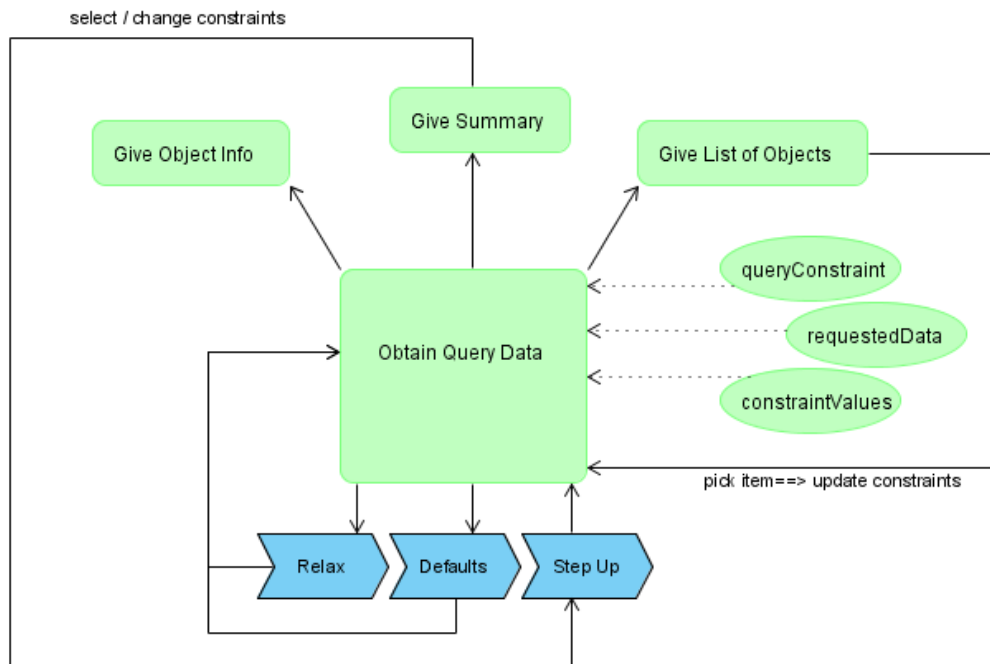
select / change constraints

Give Summary

Give Object Info

Give List of Objects

queryConstraint

Obtain Query Data

requestedData

constraintValues

pick item==> update constraints

Relax

Defaults

Step Up